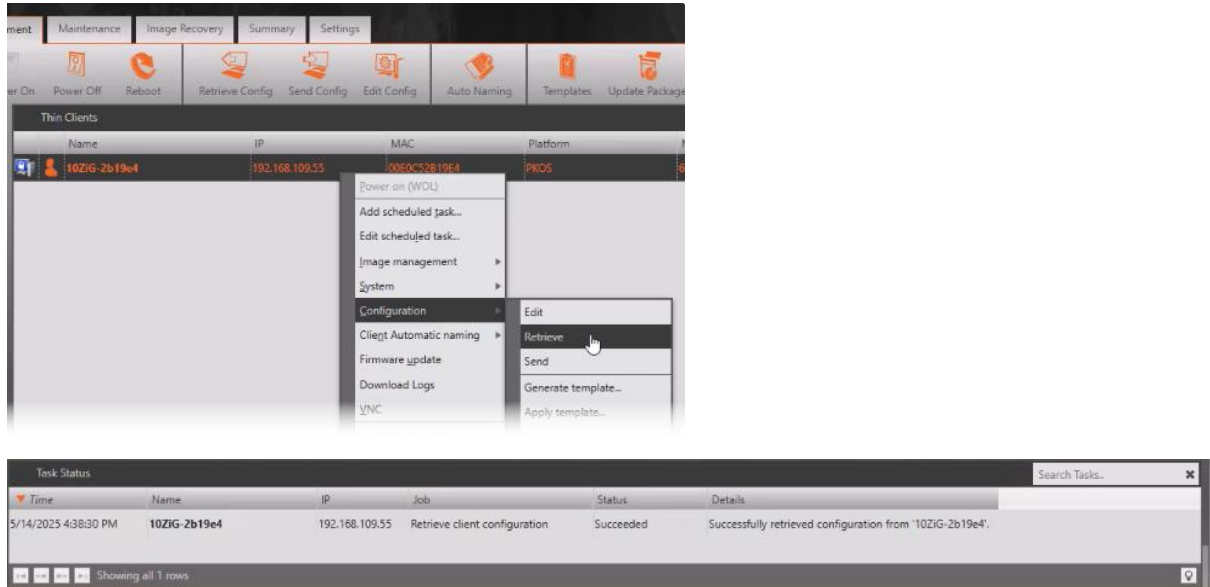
ment | Maintenance | Image Recovery | Summary | Settings

er On | Power Off | Reboot | Retrieve Config | Send Config | Edit Config | Auto Naming | Templates | Update Package

Thin Clients

| Name | IP | MAC | Platform |
|---|---|---|---|
| 10ZiG-2b19e4 | 192.168.109.55 | 00E0C52B19E4 | PKOS |

Power on (WOL)
Add scheduled task...
Edit scheduled task...
Image management
System
Configuration
Client Automatic naming
Firmware update
Download Logs
VNC

Edit
Retrieve
Send
Generate template...
Apply template...

Task Status

Search Tasks..

| Time | Name | IP | Job | Status | Details |
|---|---|---|---|---|---|
| 5/14/2025 4:38:30 PM | 10ZiG-2b19e4 | 192.168.109.55 | Retrieve client configuration | Succeeded | Successfully retrieved configuration from '10ZiG-2b19e4'. |

Showing all 1 rows